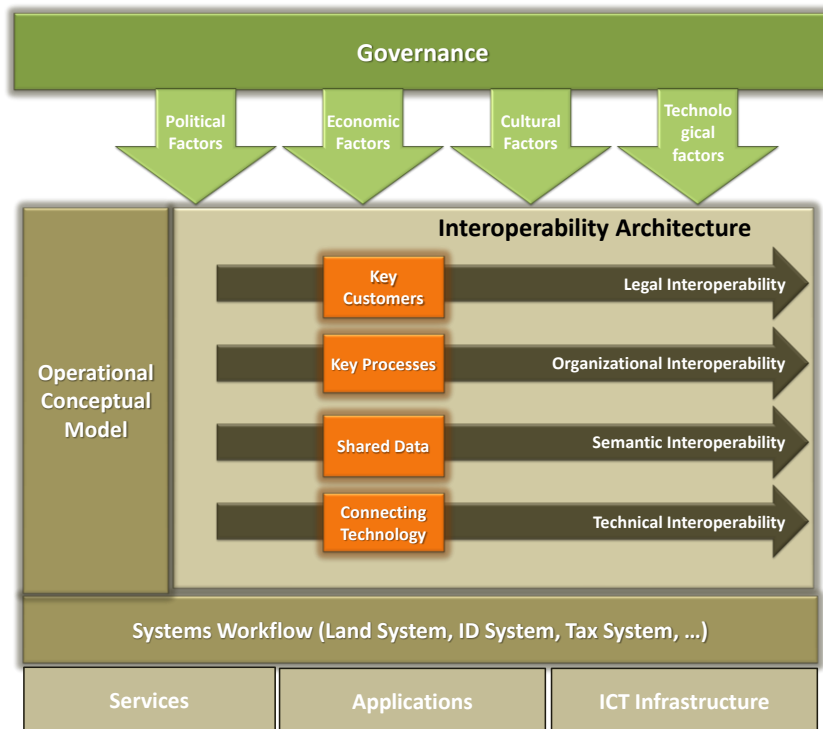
Governance

Political Factors

Economic Factors

Cultural Factors

Technological factors

Interoperability Architecture

Operational Conceptual Model

Key Customers

Legal Interoperability

Key Processes

Organizational Interoperability

Shared Data

Semantic Interoperability

Connecting Technology

Technical Interoperability

Systems Workflow (Land System, ID System, Tax System, …)

Services

Applications

ICT Infrastructure